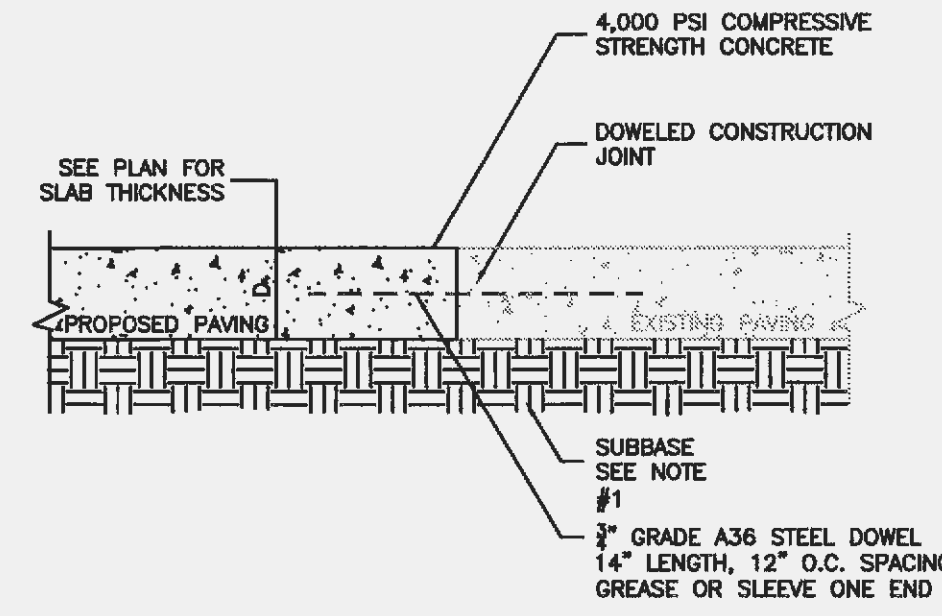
4,000 PSI COMPRESSIVE STRENGTH CONCRETE

DOWELED CONSTRUCTION JOINT

SEE PLAN FOR SLAB THICKNESS

PROPOSED PAVING

EXISTING PAVING

SUBBASE SEE NOTE #1

$\frac{3}{4}$" GRADE A36 STEEL DOWEL
14" LENGTH, 12" O.C. SPACING
GREASE OR SLEEVE ONE END